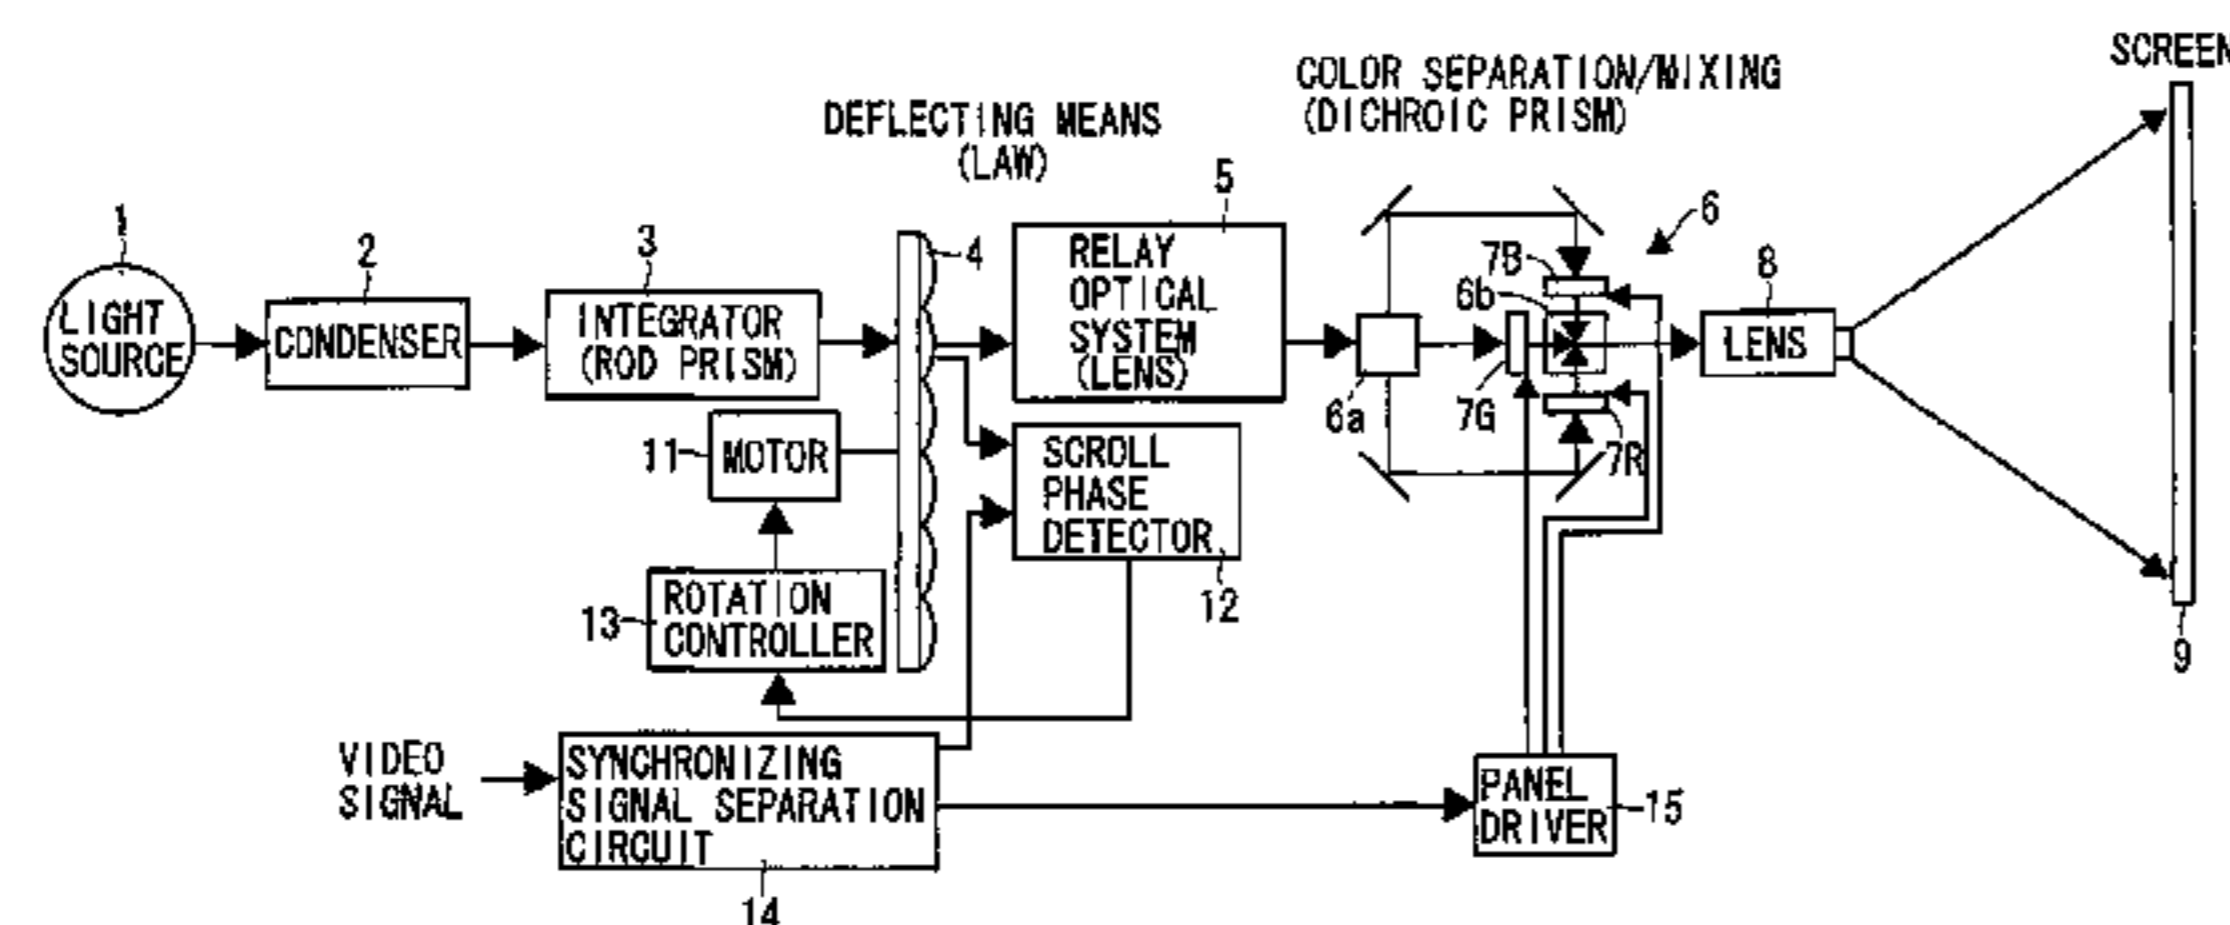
SCREEN

COLOR SEPARATION/MIXING
(DICHROIC PRISM)

DEFLECTING MEANS
(LAW)

1
LIGHT SOURCE

2
CONDENSER

3
INTEGRATOR
(ROD PRISM)

4

5
RELAY OPTICAL SYSTEM
(LENS)

6

7B
6b
7G
6a
7R

8
LENS

9

11
MOTOR

SCROLL PHASE DETECTOR
12

13
ROTATION CONTROLLER

VIDEO SIGNAL

SYNCHRONIZING SIGNAL SEPARATION CIRCUIT
14

PANEL DRIVER
15